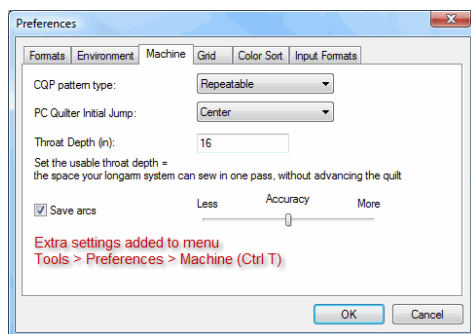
Preferences

Formats | Environment | Machine | Grid | Color Sort | Input Formats

CQP pattern type: Repeatable

PC Quilter Initial Jump: Center

Throat Depth (in): 16

Set the usable throat depth =
the space your longarm system can sew in one pass, without advancing the quilt

Save arcs

Accuracy
Less
More

Extra settings added to menu
Tools > Preferences > Machine (Ctrl T)

OK
Cancel